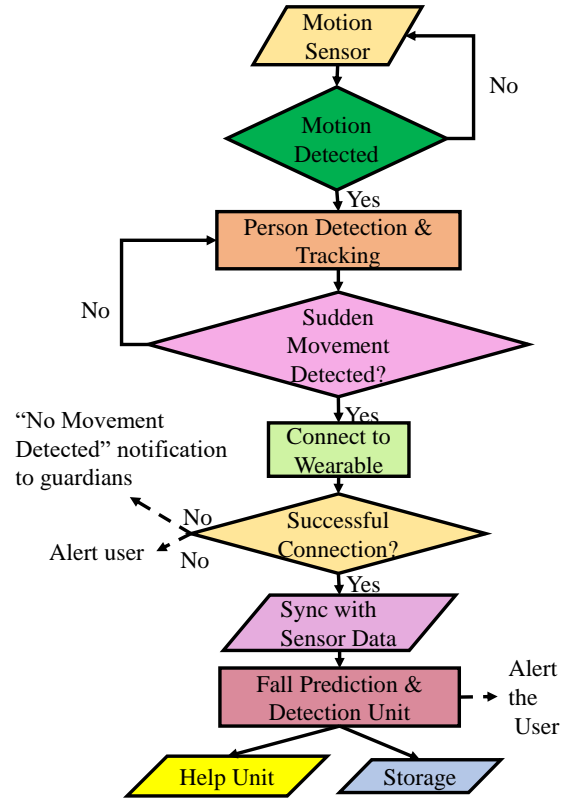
Motion Sensor

No

Motion Detected

Yes

Person Detection & Tracking

No

Sudden Movement Detected?

Yes

"No Movement Detected" notification to guardians

Connect to Wearable

No

Alert user

No

Successful Connection?

Yes

Sync with Sensor Data

Fall Prediction & Detection Unit

Alert the User

Help Unit

Storage